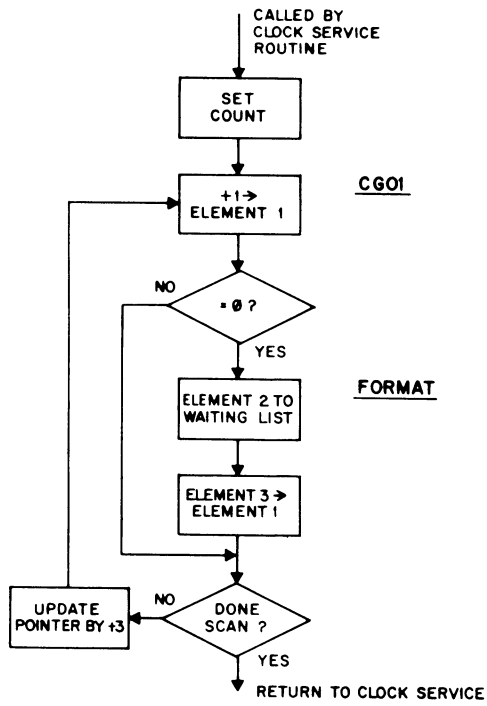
CALLED BY CLOCK SERVICE ROUTINE

SET COUNT

CG01

+1 → ELEMENT 1

NO

= Ø ?

YES

FORMAT

ELEMENT 2 TO WAITING LIST

ELEMENT 3 → ELEMENT 1

UPDATE POINTER BY +3

NO

DONE SCAN ?

YES

RETURN TO CLOCK SERVICE